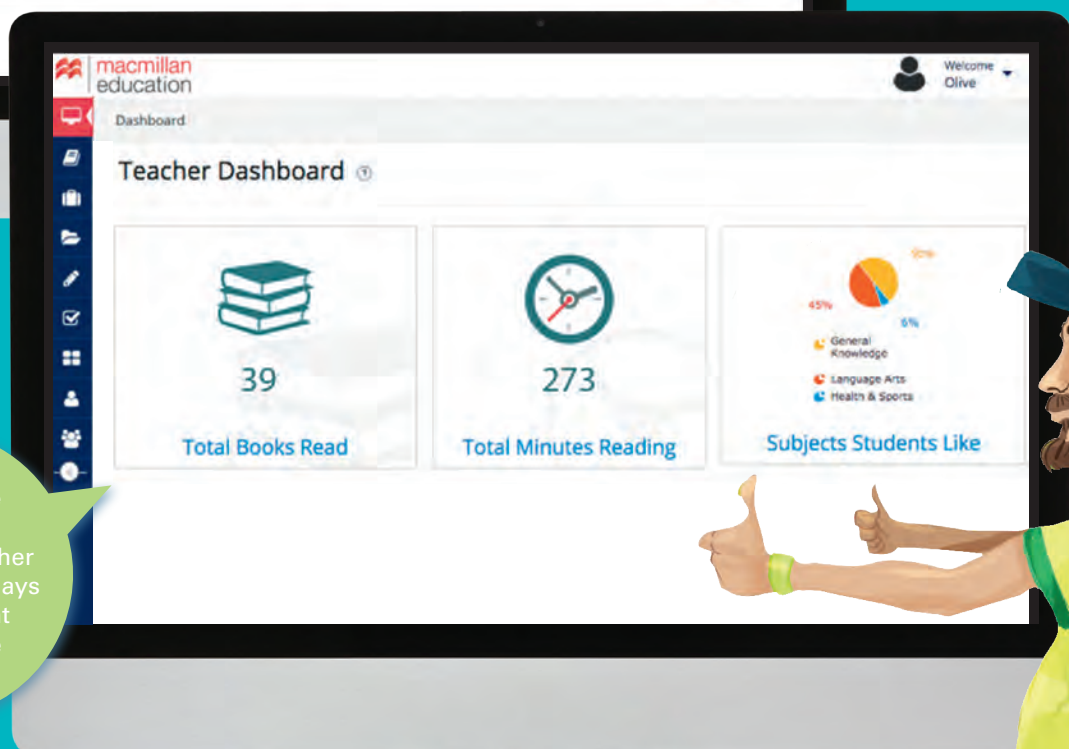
macmillan education

Welcome Olive

Dashboard

Teacher Dashboard

39

Total Books Read

273

Total Minutes Reading

50%

45%

5%

General Knowledge

Language Arts

Health & Sports

Subjects Students Like

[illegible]her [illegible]ays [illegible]t